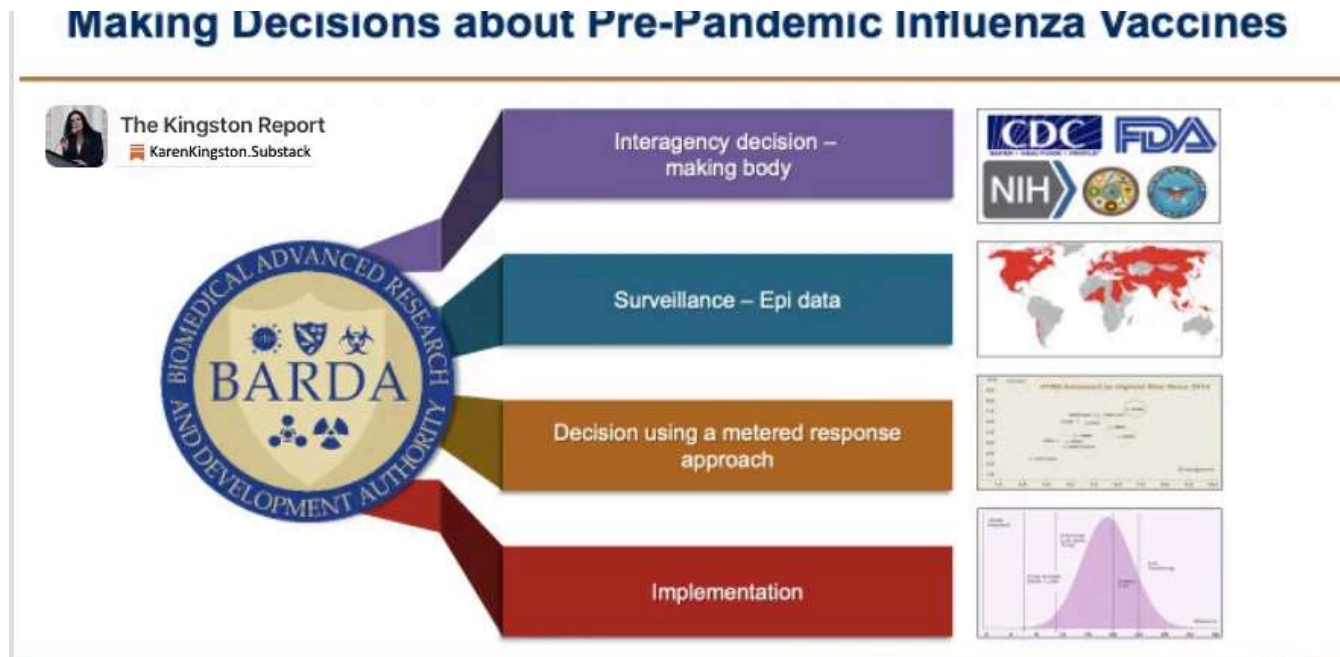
Making Decisions about Pre-Pandemic Influenza Vaccines

The Kingston Report
KarenKingston.Substack

BIOMEDICAL ADVANCED RESEARCH AND DEVELOPMENT AUTHORITY
BARDA

Interagency decision – making body

Surveillance – Epi data

Decision using a metered response approach

Implementation

CDC FDA
NIH

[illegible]